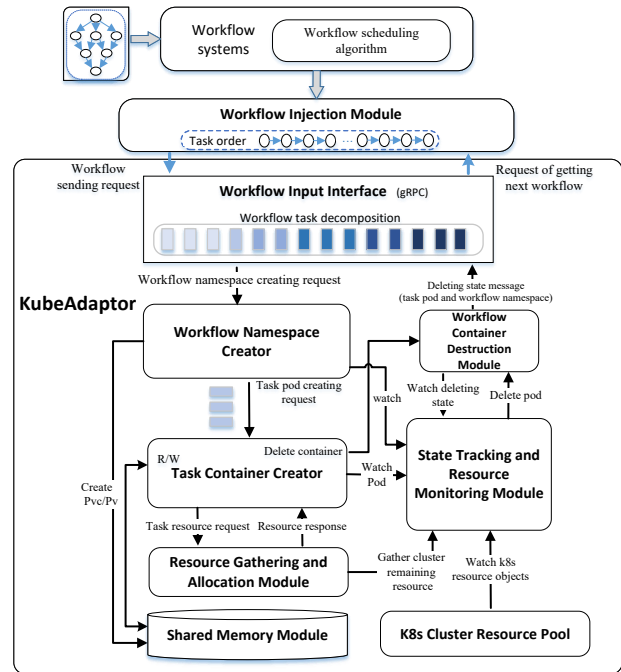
Workflow systems

Workflow scheduling algorithm

Workflow Injection Module

Task order

Workflow sending request

Request of getting next workflow

Workflow Input Interface (gRPC)

Workflow task decomposition

Workflow namespace creating request

Deleting state message (task pod and workflow namespace)

KubeAdaptor

Workflow Namespace Creator

Workflow Container Destruction Module

Task pod creating request

watch

Watch deleting state

Delete pod

R/W

Delete container

Task Container Creator

Watch Pod

State Tracking and Resource Monitoring Module

Create Pvc/Pv

Task resource request

Resource response

Resource Gathering and Allocation Module

Gather cluster remaining resource

Watch k8s resource objects

Shared Memory Module

K8s Cluster Resource Pool